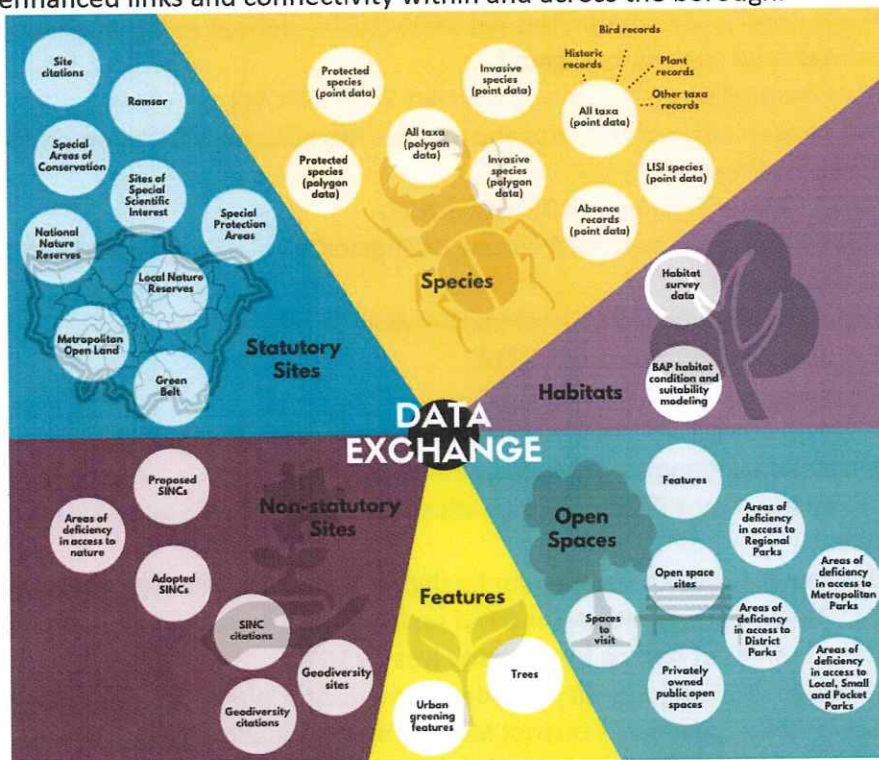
enhanced links and connectivity within and across the borough.

Site citations

Ramsar

Special Areas of Conservation

Sites of Special Scientific Interest

Special Protection Areas

National Nature Reserves

Local Nature Reserves

Metropolitan Open Land

Green Belt

Statutory Sites

Protected species (point data)

Invasive species (point data)

Bird records

Historic records

Plant records

Other taxa records

All taxa (point data)

All taxa (polygon data)

Protected species (polygon data)

Invasive species (polygon data)

LISI species (point data)

Absence records (point data)

Species

Habitat survey data

BAP habitat condition and suitability modeling

Habitats

DATA EXCHANGE

Proposed SINCs

Areas of deficiency in access to nature

Non-statutory Sites

Adopted SINCs

SINC citations

Geodiversity sites

Geodiversity citations

Features

Trees

Urban greening features

Features

Open Spaces

Areas of deficiency in access to Regional Parks

Areas of deficiency in access to Metropolitan Parks

Open space sites

Spaces to visit

Areas of deficiency in access to District Parks

Privately owned public open spaces

Areas of deficiency in access to Local, Small and Pocket Parks